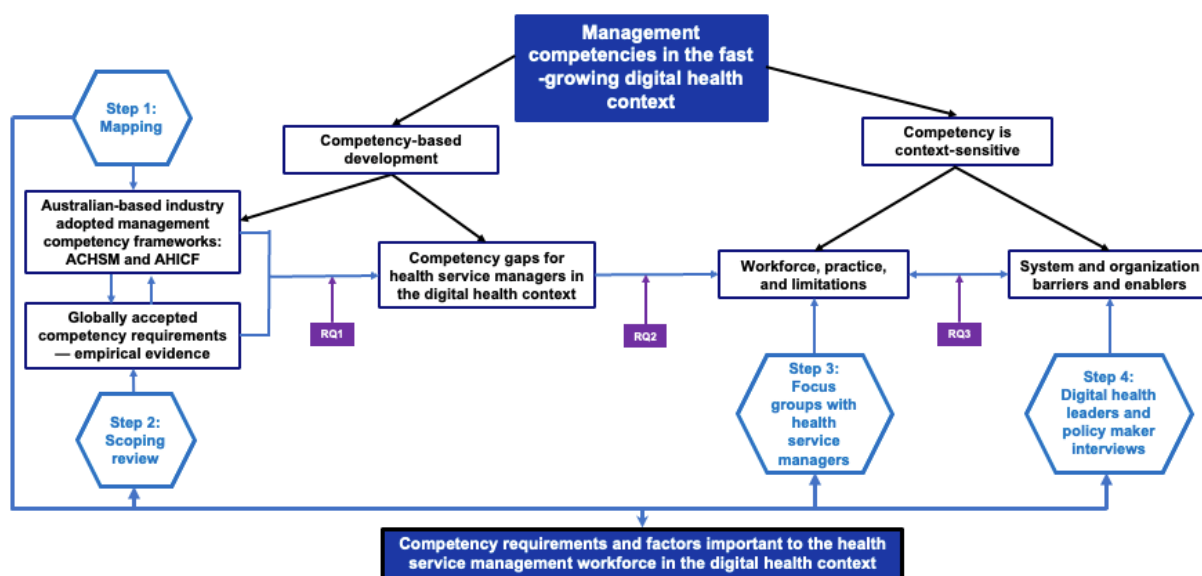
Management competencies in the fast -growing digital health context

Step 1: Mapping

Competency-based development

Competency is context-sensitive

Australian-based industry adopted management competency frameworks: ACHSM and AHICF

Globally accepted competency requirements — empirical evidence

Competency gaps for health service managers in the digital health context

Workforce, practice, and limitations

System and organization barriers and enablers

RQ1

RQ2

RQ3

Step 2: Scoping review

Step 3: Focus groups with health service managers

Step 4: Digital health leaders and policy maker interviews

Competency requirements and factors important to the health service management workforce in the digital health context